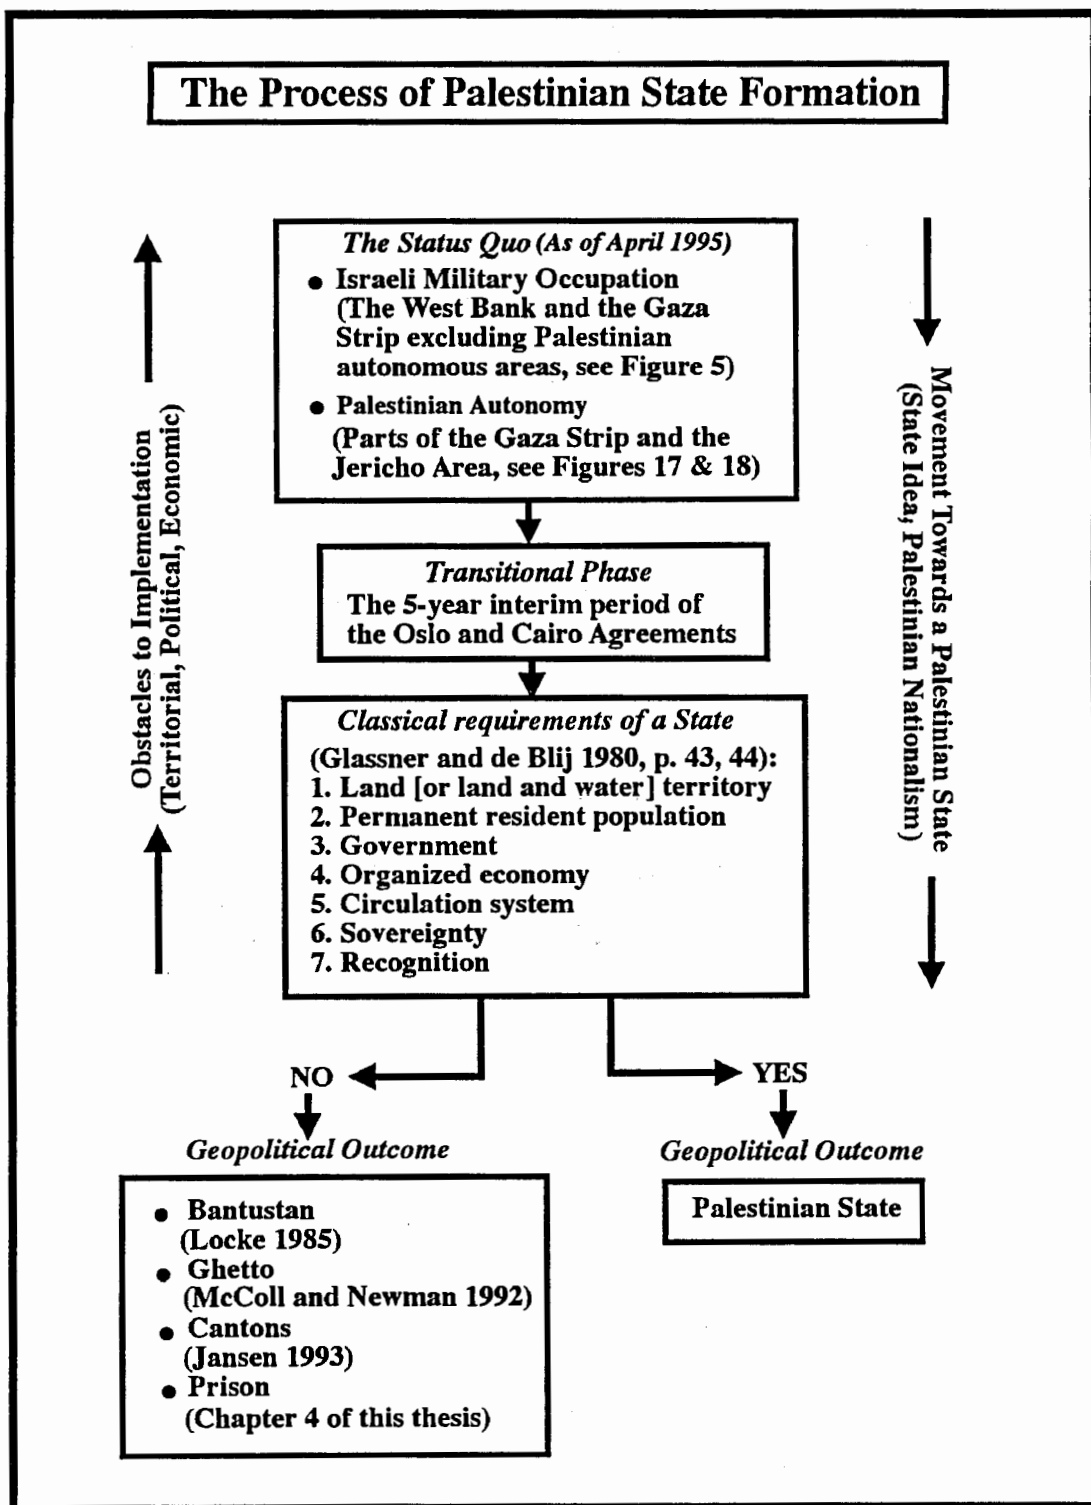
The Process of Palestinian State Formation

Obstacles to Implementation
(Territorial, Political, Economic)

Movement Towards a Palestinian State
(State Idea, Palestinian Nationalism)

The Status Quo (As of April 1995)
• Israeli Military Occupation (The West Bank and the Gaza Strip excluding Palestinian autonomous areas, see Figure 5)
• Palestinian Autonomy (Parts of the Gaza Strip and the Jericho Area, see Figures 17 & 18)

Transitional Phase
The 5-year interim period of the Oslo and Cairo Agreements

Classical requirements of a State
(Glassner and de Blij 1980, p. 43, 44):
1. Land [or land and water] territory
2. Permanent resident population
3. Government
4. Organized economy
5. Circulation system
6. Sovereignty
7. Recognition

NO

Geopolitical Outcome

• Bantustan (Locke 1985)
• Ghetto (McColl and Newman 1992)
• Cantons (Jansen 1993)
• Prison (Chapter 4 of this thesis)

YES

Geopolitical Outcome

Palestinian State